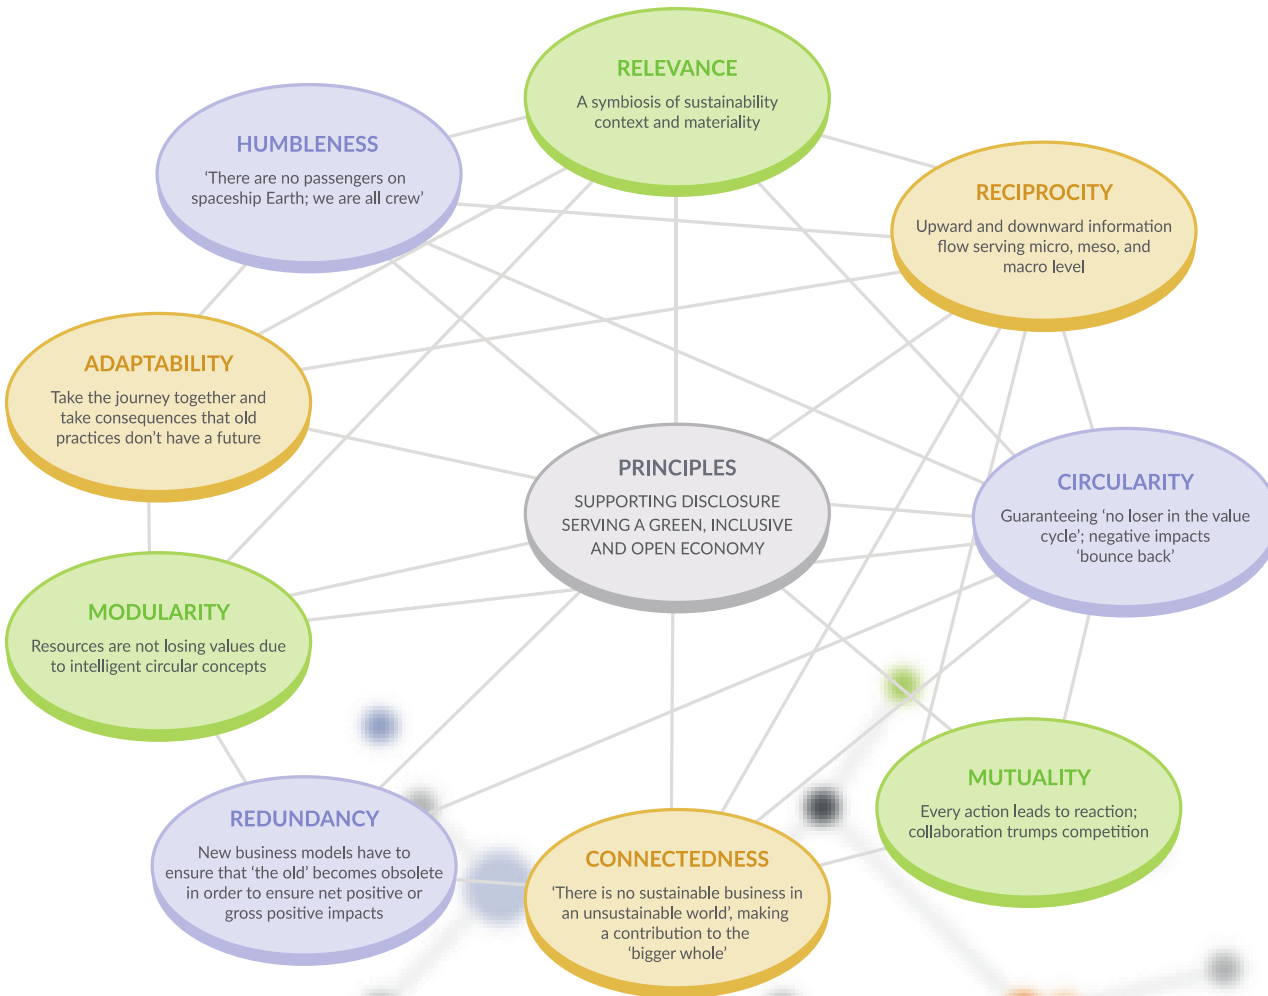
RELEVANCE
A symbiosis of sustainability context and materiality

HUMBLENESS
'There are no passengers on spaceship Earth; we are all crew'

RECIPROCITY
Upward and downward information flow serving micro, meso, and macro level

ADAPTABILITY
Take the journey together and take consequences that old practices don't have a future

PRINCIPLES
SUPPORTING DISCLOSURE SERVING A GREEN, INCLUSIVE AND OPEN ECONOMY

CIRCULARITY
Guaranteeing 'no loser in the value cycle'; negative impacts 'bounce back'

MODULARITY
Resources are not losing values due to intelligent circular concepts

MUTUALITY
Every action leads to reaction; collaboration trumps competition

REDUNDANCY
New business models have to ensure that 'the old' becomes obsolete in order to ensure net positive or gross positive impacts

CONNECTEDNESS
'There is no sustainable business in an unsustainable world', making a contribution to the 'bigger whole'